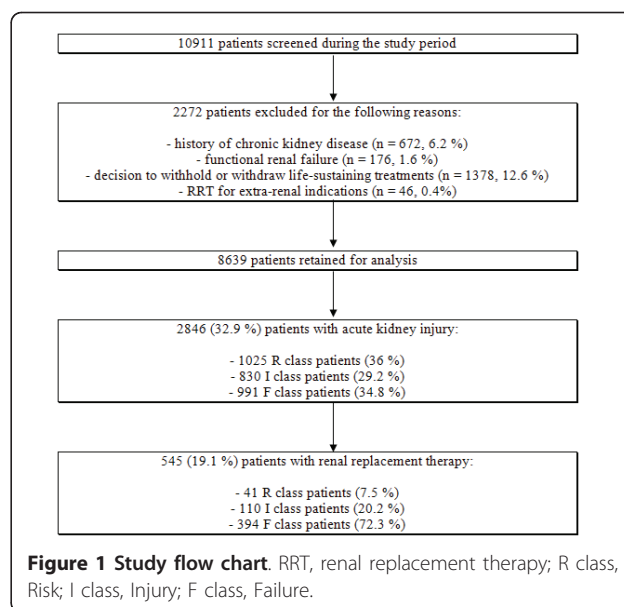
10911 patients screened during the study period

2272 patients excluded for the following reasons:

- history of chronic kidney disease (n = 672, 6.2 %)
- functional renal failure (n = 176, 1.6 %)
- decision to withhold or withdraw life-sustaining treatments (n = 1378, 12.6 %)
- RRT for extra-renal indications (n = 46, 0.4%)

8639 patients retained for analysis

2846 (32.9 %) patients with acute kidney injury:

- 1025 R class patients (36 %)
- 830 I class patients (29.2 %)
- 991 F class patients (34.8 %)

545 (19.1 %) patients with renal replacement therapy:

- 41 R class patients (7.5 %)
- 110 I class patients (20.2 %)
- 394 F class patients (72.3 %)

**Figure 1 Study flow chart**. RRT, renal replacement therapy; R class, Risk; I class, Injury; F class, Failure.